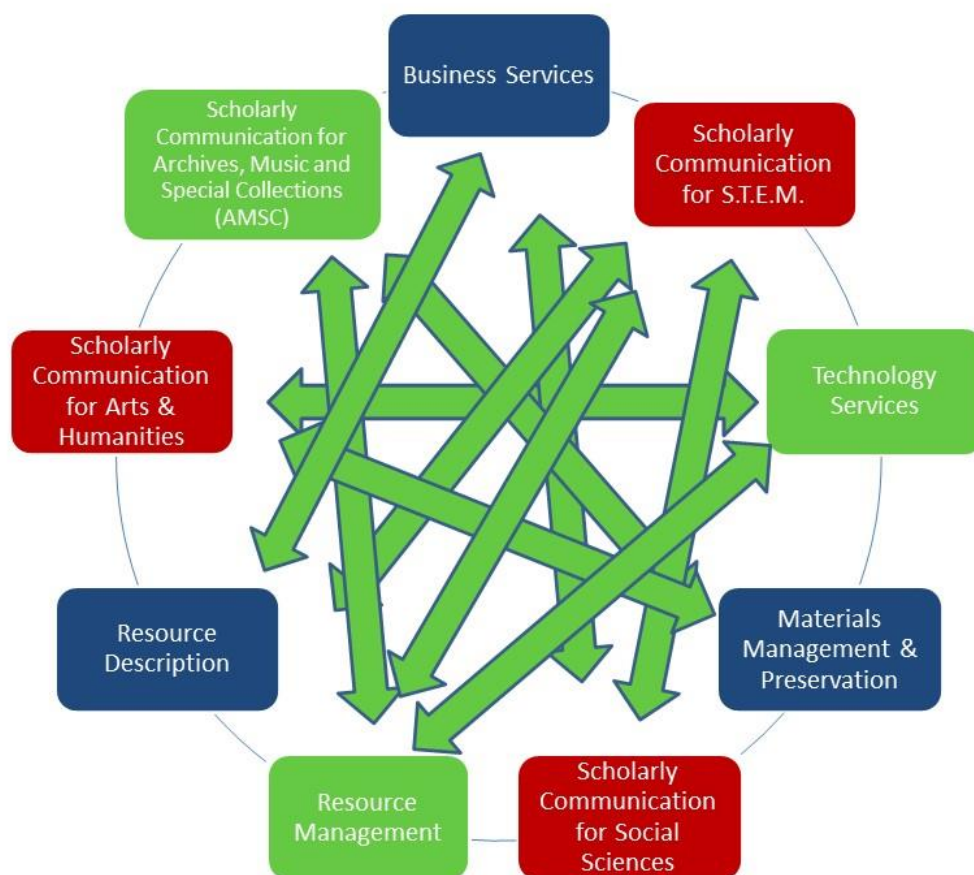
Business Services

Scholarly Communication for S.T.E.M.

Technology Services

Materials Management & Preservation

Scholarly Communication for Social Sciences

Resource Management

Resource Description

Scholarly Communication for Arts & Humanities

Scholarly Communication for Archives, Music and Special Collections (AMSC)